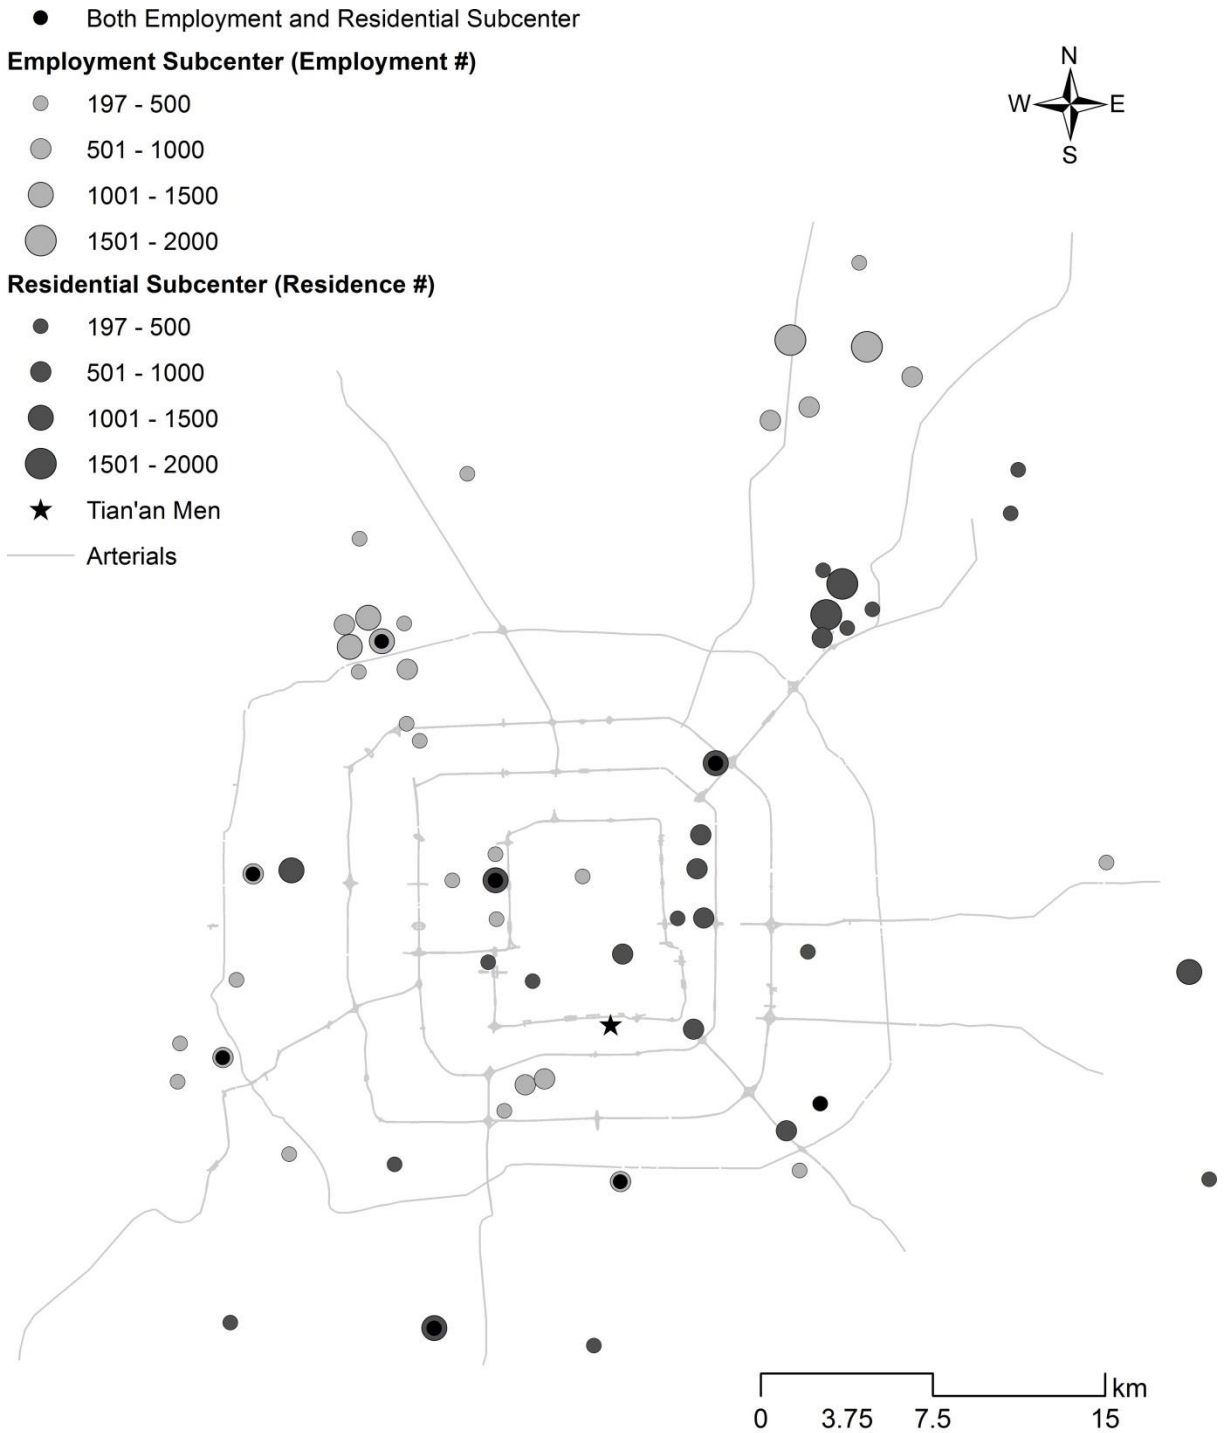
Both Employment and Residential Subcenter

Employment Subcenter (Employment #)
197 - 500
501 - 1000
1001 - 1500
1501 - 2000

Residential Subcenter (Residence #)
197 - 500
501 - 1000
1001 - 1500
1501 - 2000
Tian'an Men
Arterials

N
W
E
S

km
0 3.75 7.5 15